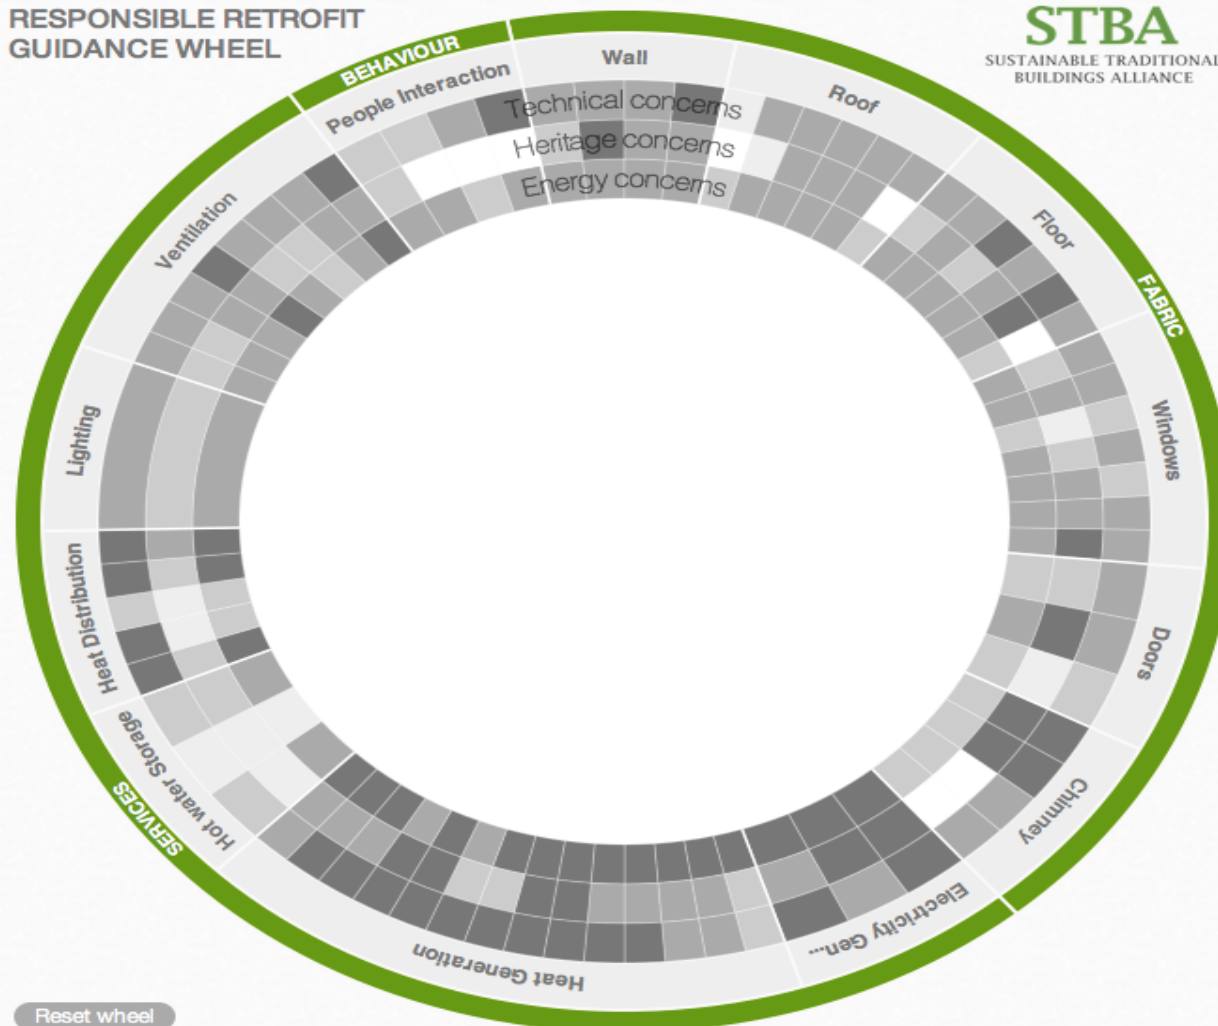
RESPONSIBLE RETROFIT GUIDANCE WHEEL

STBA
SUSTAINABLE TRADITIONAL BUILDINGS ALLIANCE

BEHAVIOUR
People Interaction
Wall
Technical concerns
Heritage concerns
Energy concerns
Roof
Floor
FABRIC
Windows
Doors
Chimney
Electricity Gen...
Heat Generation
SERVICES
Hot water Storage
Heat Distribution
Lighting
Ventilation

Reset wheel